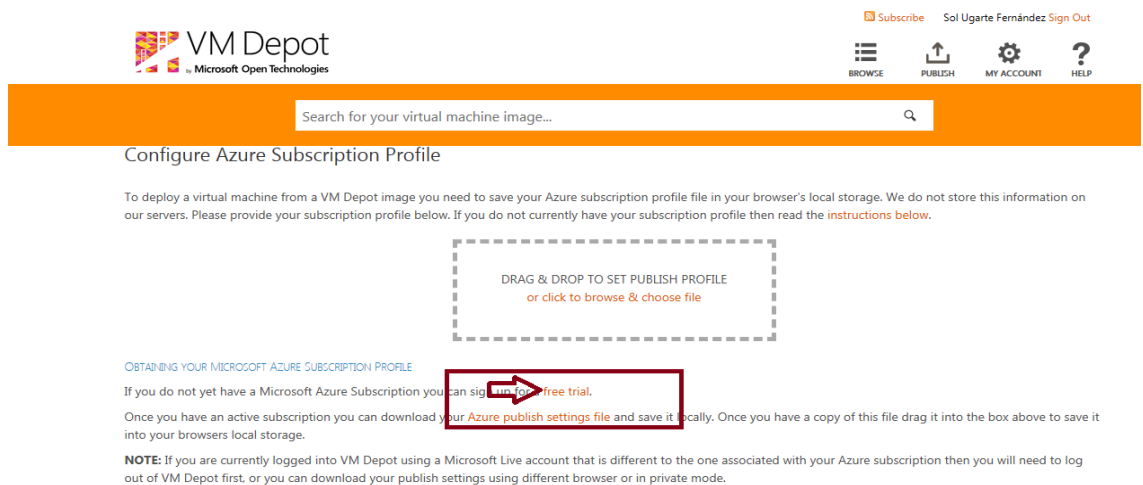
Subscribe Sol Ugarte Fernández Sign Out

VM Depot by Microsoft Open Technologies

BROWSE PUBLISH MY ACCOUNT HELP

Search for your virtual machine image...

Configure Azure Subscription Profile

To deploy a virtual machine from a VM Depot image you need to save your Azure subscription profile file in your browser's local storage. We do not store this information on our servers. Please provide your subscription profile below. If you do not currently have your subscription profile then read the instructions below.

DRAG & DROP TO SET PUBLISH PROFILE
or click to browse & choose file

OBTAINING YOUR MICROSOFT AZURE SUBSCRIPTION PROFILE

If you do not yet have a Microsoft Azure Subscription you can sig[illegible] up fo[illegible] free trial.

Once you have an active subscription you can download your Azure publish settings file and save it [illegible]ocally. Once you have a copy of this file drag it into the box above to save it into your browsers local storage.

NOTE: If you are currently logged into VM Depot using a Microsoft Live account that is different to the one associated with your Azure subscription then you will need to log out of VM Depot first, or you can download your publish settings using different browser or in private mode.